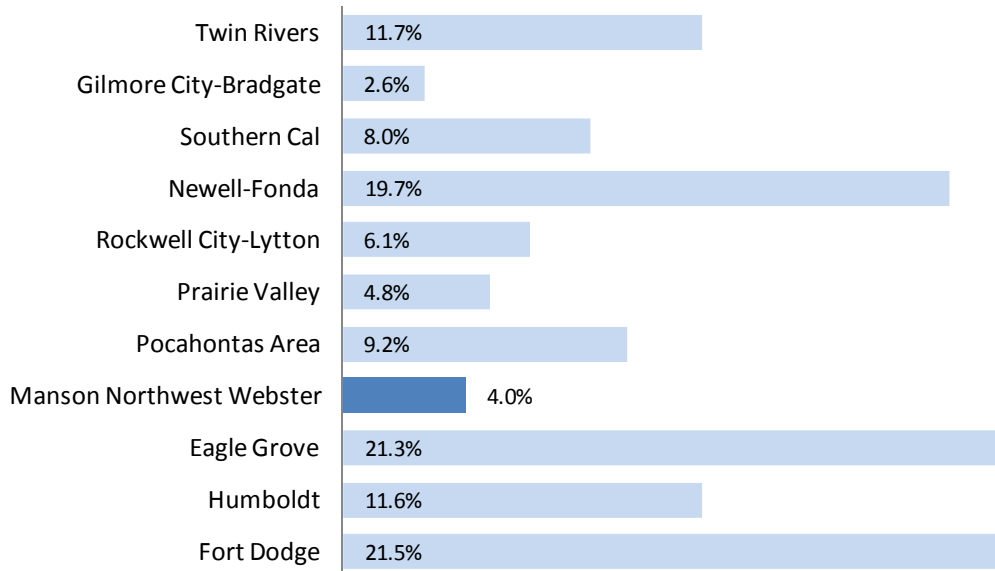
| | |
|---|---|
| Twin Rivers | 11.7% |
| Gilmore City-Bradgate | 2.6% |
| Southern Cal | 8.0% |
| Newell-Fonda | 19.7% |
| Rockwell City-Lytton | 6.1% |
| Prairie Valley | 4.8% |
| Pocahontas Area | 9.2% |
| Manson Northwest Webster | 4.0% |
| Eagle Grove | 21.3% |
| Humboldt | 11.6% |
| Fort Dodge | 21.5% |